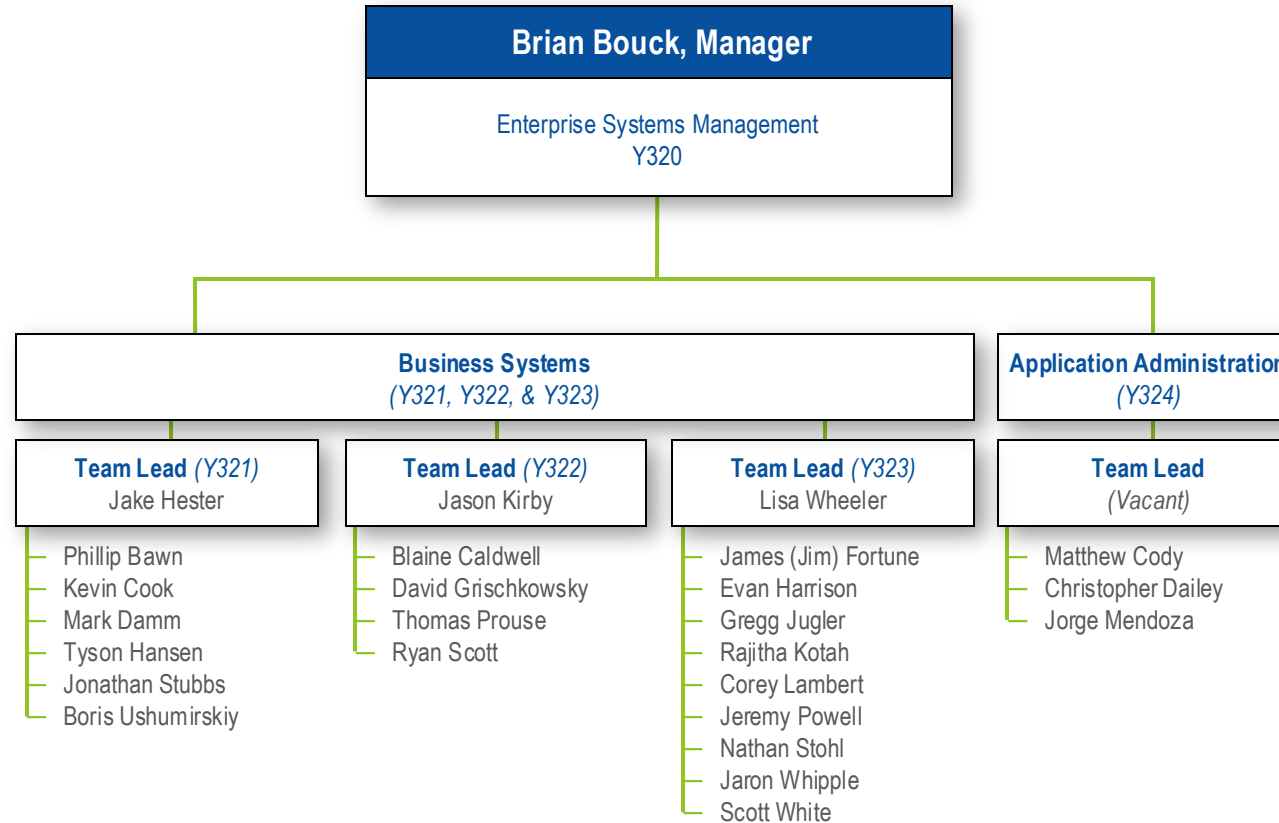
Brian Bouck, Manager

Enterprise Systems Management
Y320

Business Systems
(Y321, Y322, & Y323)

Application Administration
(Y324)

Team Lead (Y321)
Jake Hester

Phillip Bawn
Kevin Cook
Mark Damm
Tyson Hansen
Jonathan Stubbs
Boris Ushumirskiy

Team Lead (Y322)
Jason Kirby

Blaine Caldwell
David Grischkowsky
Thomas Prouse
Ryan Scott

Team Lead (Y323)
Lisa Wheeler

James (Jim) Fortune
Evan Harrison
Gregg Jugler
Rajitha Kotah
Corey Lambert
Jeremy Powell
Nathan Stohl
Jaron Whipple
Scott White

Team Lead
(Vacant)

Matthew Cody
Christopher Dailey
Jorge Mendoza